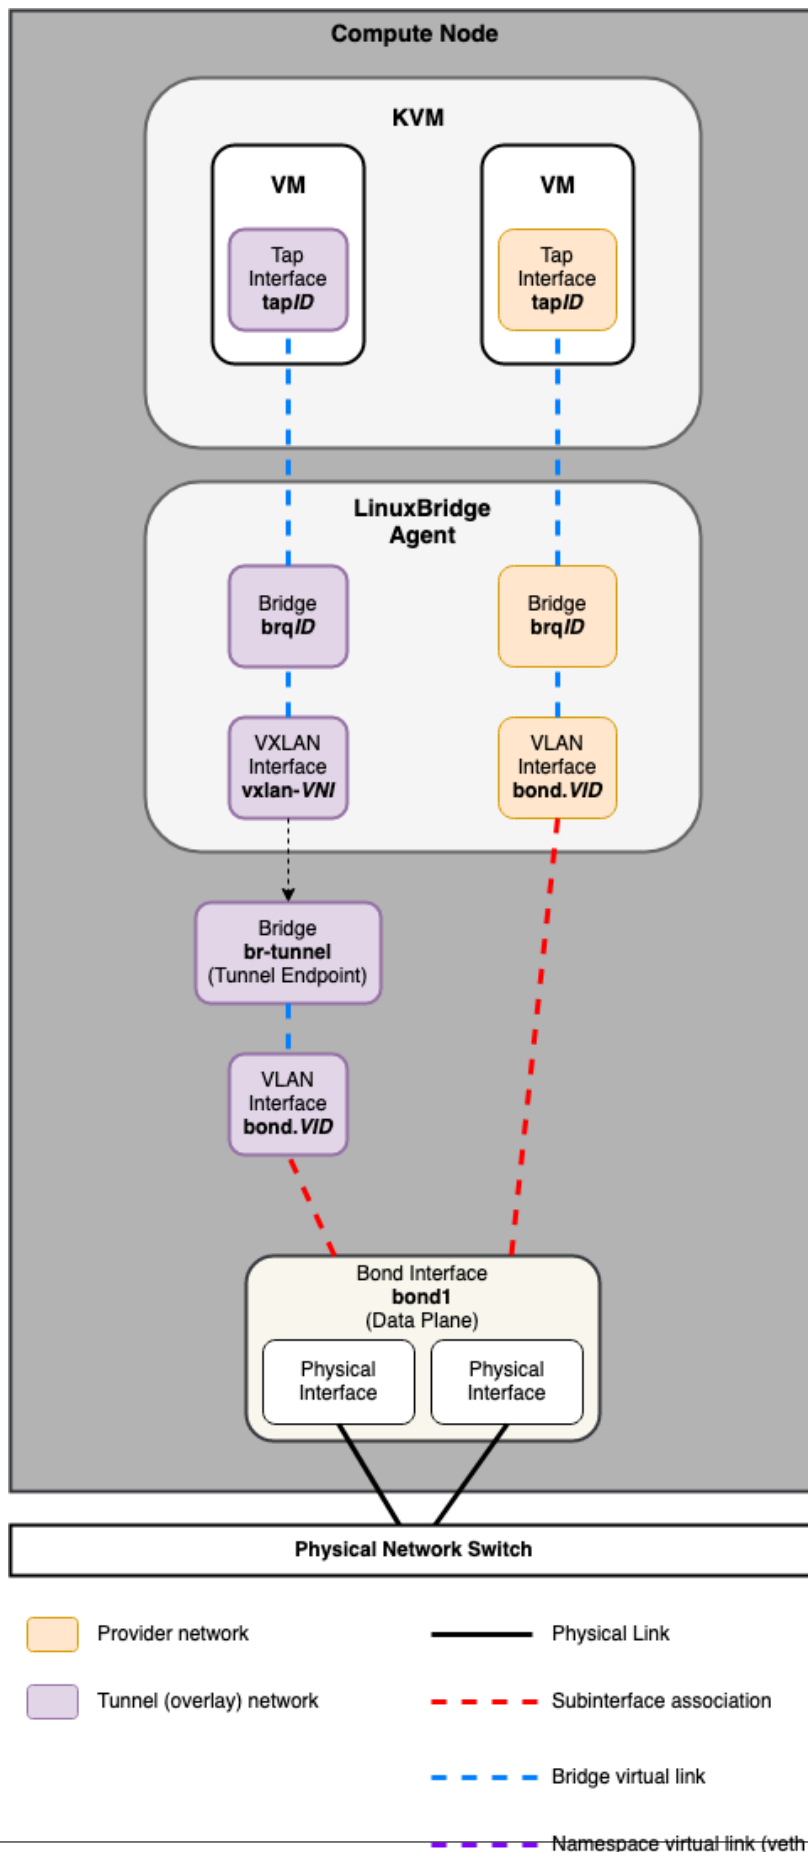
Compute Node

KVM

VM

Tap Interface **tap*ID***

VM

Tap Interface **tap*ID***

LinuxBridge Agent

Bridge **brq*ID***

Bridge **brq*ID***

VXLAN Interface **vxlan-*VNI***

VLAN Interface **bond.*VID***

Bridge **br-tunnel** (Tunnel Endpoint)

VLAN Interface **bond.*VID***

Bond Interface **bond1** (Data Plane)

Physical Interface

Physical Interface

Physical Network Switch

Provider network

Tunnel (overlay) network

Physical Link

Subinterface association

Bridge virtual link

Namespace virtual link (veth